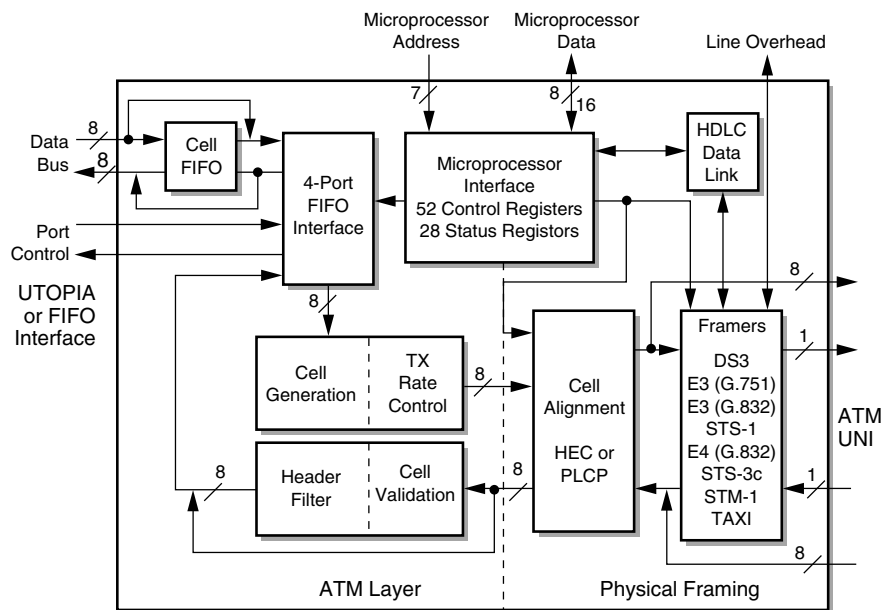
Microprocessor Address

Microprocessor Data

Line Overhead

7

8

16

Data Bus

8

8

Cell FIFO

4-Port FIFO Interface

Microprocessor Interface
52 Control Registers
28 Status Registors

HDLC Data Link

Port Control

UTOPIA or FIFO Interface

8

8

Cell Generation

TX Rate Control

8

Cell Alignment

HEC or PLCP

Framers
DS3
E3 (G.751)
E3 (G.832)
STS-1
E4 (G.832)
STS-3c
STM-1
TAXI

1

ATM UNI

1

8

Header Filter

Cell Validation

8

8

ATM Layer

Physical Framing